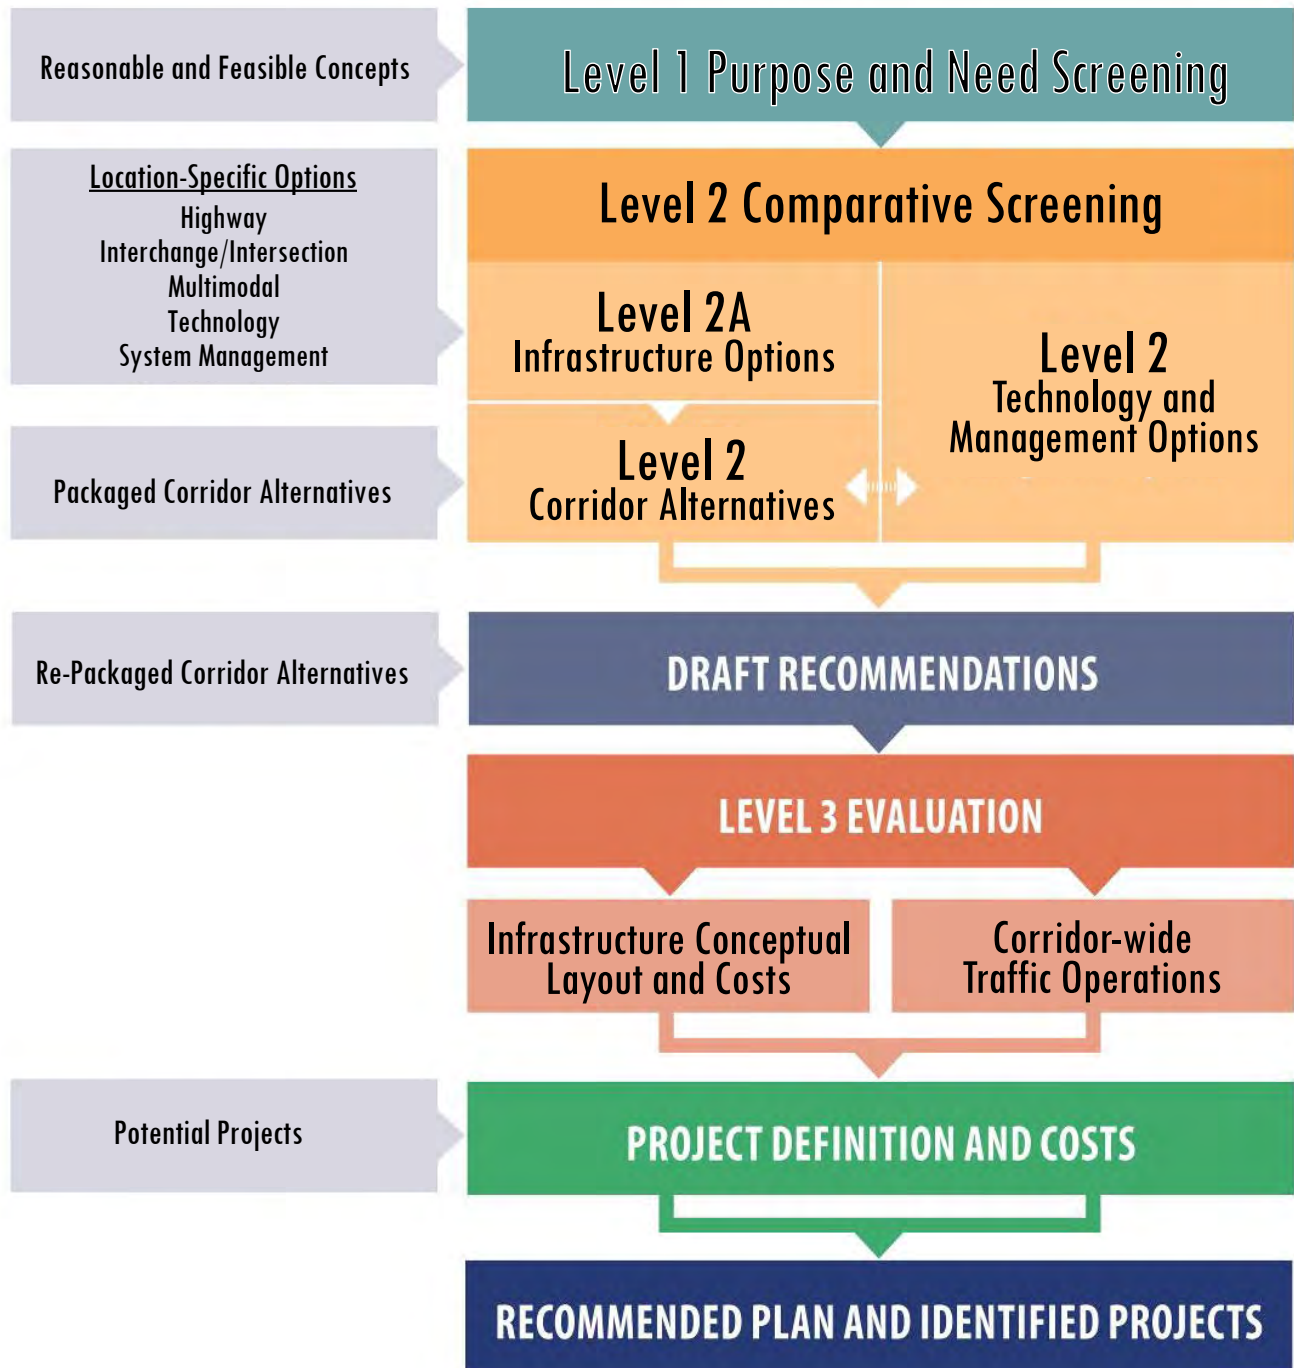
Reasonable and Feasible Concepts

Level 1 Purpose and Need Screening

Location-Specific Options
Highway
Interchange/Intersection
Multimodal
Technology
System Management

Level 2 Comparative Screening

Level 2A
Infrastructure Options

Level 2
Technology and
Management Options

Packaged Corridor Alternatives

Level 2
Corridor Alternatives

Re-Packaged Corridor Alternatives

DRAFT RECOMMENDATIONS

LEVEL 3 EVALUATION

Infrastructure Conceptual Layout and Costs

Corridor-wide Traffic Operations

Potential Projects

PROJECT DEFINITION AND COSTS

RECOMMENDED PLAN AND IDENTIFIED PROJECTS